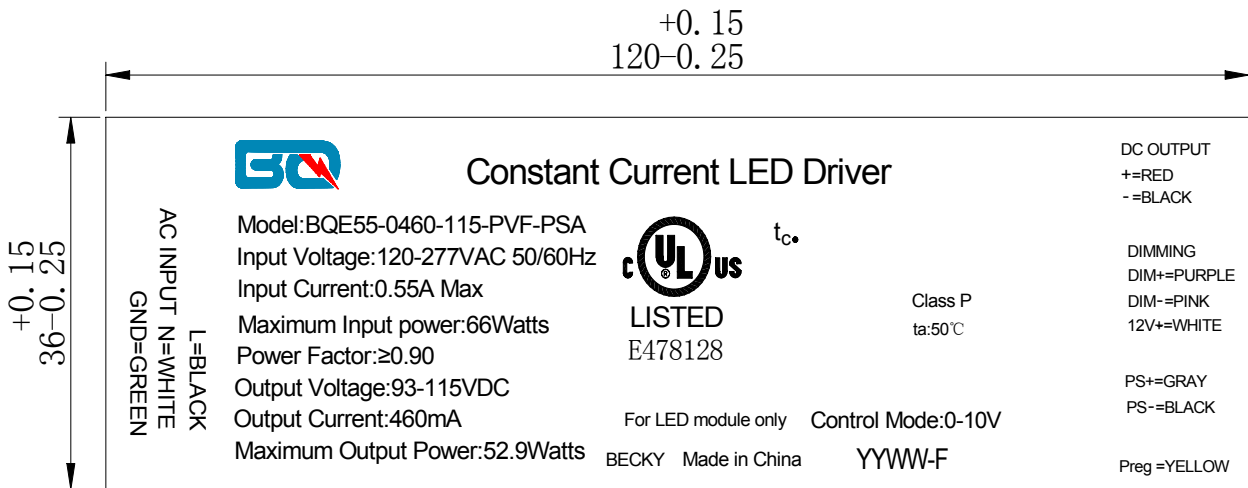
$120^{+0.15}_{-0.25}$

$36^{+0.15}_{-0.25}$

BQ

Constant Current LED Driver

AC INPUT L=BLACK N=WHITE GND=GREEN

Model:BQE55-0460-115-PVF-PSA
Input Voltage:120-277VAC 50/60Hz
Input Current:0.55A Max
Maximum Input power:66Watts
Power Factor:≥0.90
Output Voltage:93-115VDC
Output Current:460mA
Maximum Output Power:52.9Watts

c UL us
LISTED
E478128

$t_c$

Class P
ta:50℃

For LED module only
Control Mode:0-10V

BECKY Made in China
YYWW-F

DC OUTPUT
+=RED
- =BLACK

DIMMING
DIM+=PURPLE
DIM-=PINK
12V+=WHITE

PS+=GRAY
PS-=BLACK

Preg =YELLOW